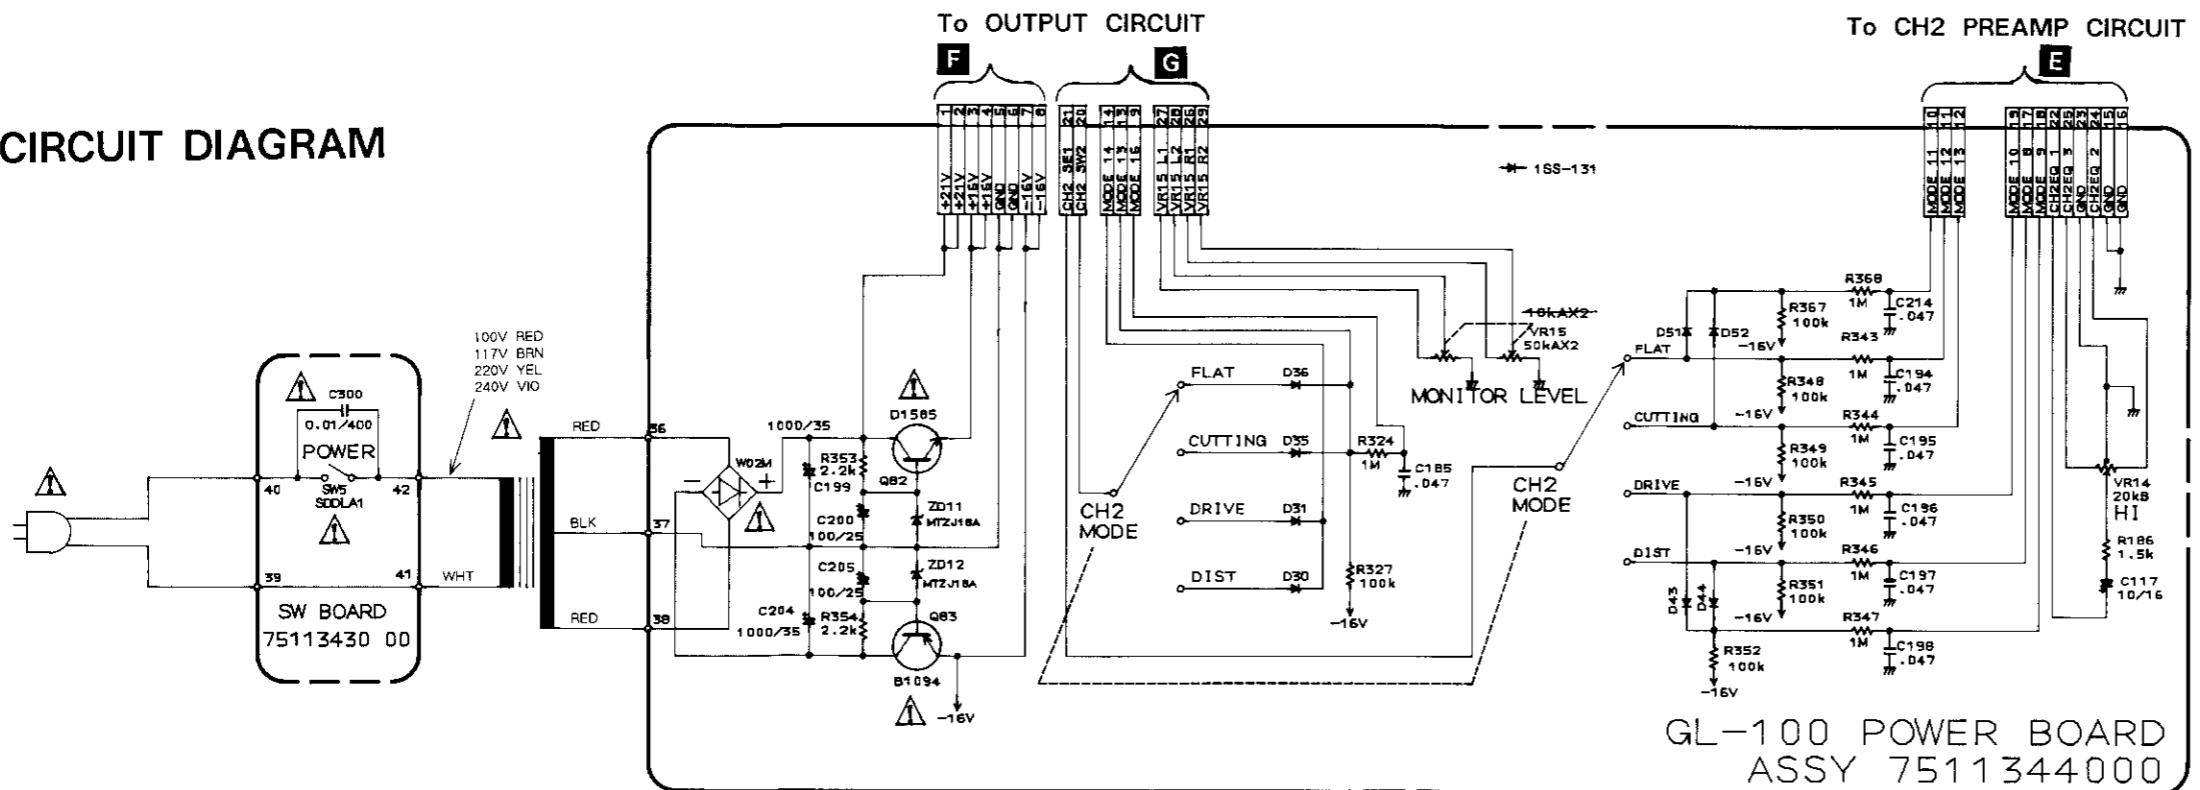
CIRCUIT DIAGRAM

To OUTPUT CIRCUIT

F

G

To CH2 PREAMP CIRCUIT

E

1 2 3 4 5 6 7 8
+21V +21V +16V +16V GND GND -16V -16V

21 20
CH2 SEL CH2 SW2

14 13 16
MODE 14 MODE 13 MODE 16

27 28 26 29
VR15 L1 VR15 L2 VR15 R1 VR15 R2

1SS-131

10 11 12
MODE 11 MODE 12 MODE 13

19 17 18 22 25 23 24 15 16
MODE 10 MODE 8 MODE 9 CH2EQ 1 CH2EQ 3 GND CH2EQ 2 GND GND

100V RED
117V BRN
220V YEL
240V VIO

C300
0.01/400
POWER
40
SW5
SDDLA1
42
39
41
SW BOARD
75113430 00

RED
BLK
WHT
RED
36
37
38

W02M
1000/35
R353 2.2k
C199
C200 100/25
C205 100/25
C204 1000/35
R354 2.2k
D1585
Q82
ZD11 MTZJ18A
ZD12 MTZJ18A
Q83
B1094
-16V

CH2 MODE
FLAT
CUTTING
DRIVE
DIST
D36
D35
D31
D30
R324 1M
C185 .047
R327 100k
-16V

10kAX2
VR15 50kAX2
MONITOR LEVEL

CH2 MODE

FLAT
CUTTING
DRIVE
DIST
D51
D52
D43
D44
R368 1M
C214 .047
R367 100k
R343 1M
C194 .047
R348 100k
R344 1M
C195 .047
R349 100k
R345 1M
C196 .047
R350 100k
R346 1M
C197 .047
R351 100k
R347 1M
C198 .047
R352 100k
-16V
-16V
-16V
-16V
-16V
-16V

VR14 20kB HI
R186 1.5k
C117 10/16

GL-100 POWER BOARD
ASSY 7511344000